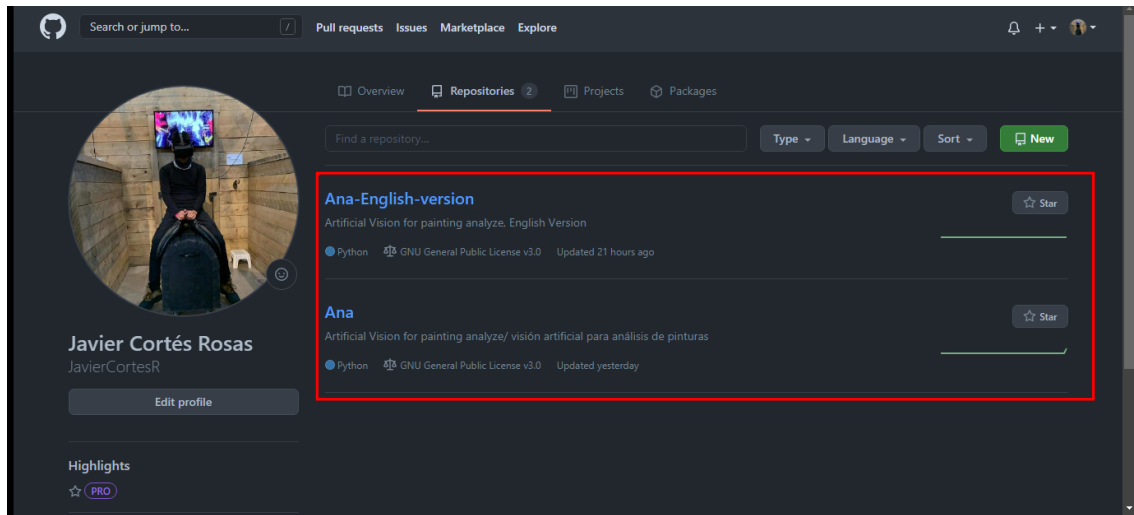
Search or jump to... /
Pull requests Issues Marketplace Explore

Overview Repositories 2 Projects Packages

Find a repository...
Type Language Sort New

Ana-English-version
Artificial Vision for painting analyze, English Version
Python GNU General Public License v3.0 Updated 21 hours ago
Star

Ana
Artificial Vision for painting analyze/ visión artificial para análisis de pinturas
Python GNU General Public License v3.0 Updated yesterday
Star

Javier Cortés Rosas
JavierCortesR
Edit profile

Highlights
PRO